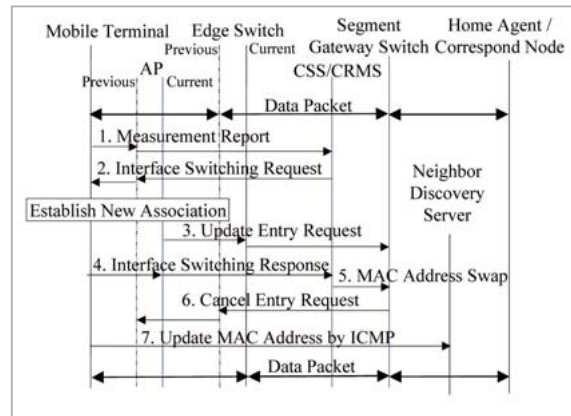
Mobile Terminal
Edge Switch
Segment Gateway Switch
Home Agent / Correspond Node
Previous
Current
Previous
AP
Current
CSS/CRMS
Data Packet
1. Measurement Report
2. Interface Switching Request
Neighbor Discovery Server
Establish New Association
3. Update Entry Request
4. Interface Switching Response
5. MAC Address Swap
6. Cancel Entry Request
7. Update MAC Address by ICMP
Data Packet